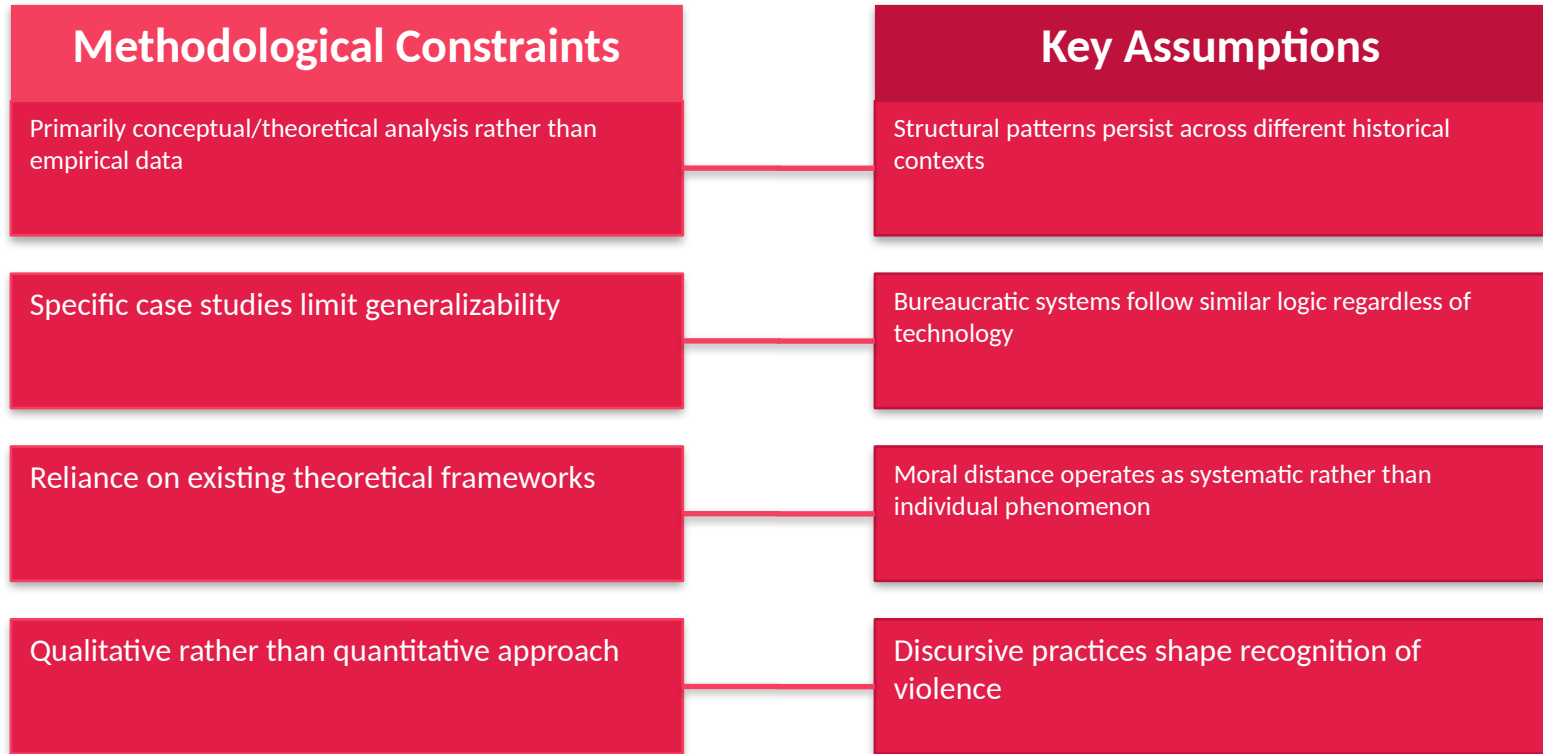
Methodological Constraints

Primarily conceptual/theoretical analysis rather than empirical data

Specific case studies limit generalizability

Reliance on existing theoretical frameworks

Qualitative rather than quantitative approach

Key Assumptions

Structural patterns persist across different historical contexts

Bureaucratic systems follow similar logic regardless of technology

Moral distance operates as systematic rather than individual phenomenon

Discursive practices shape recognition of violence